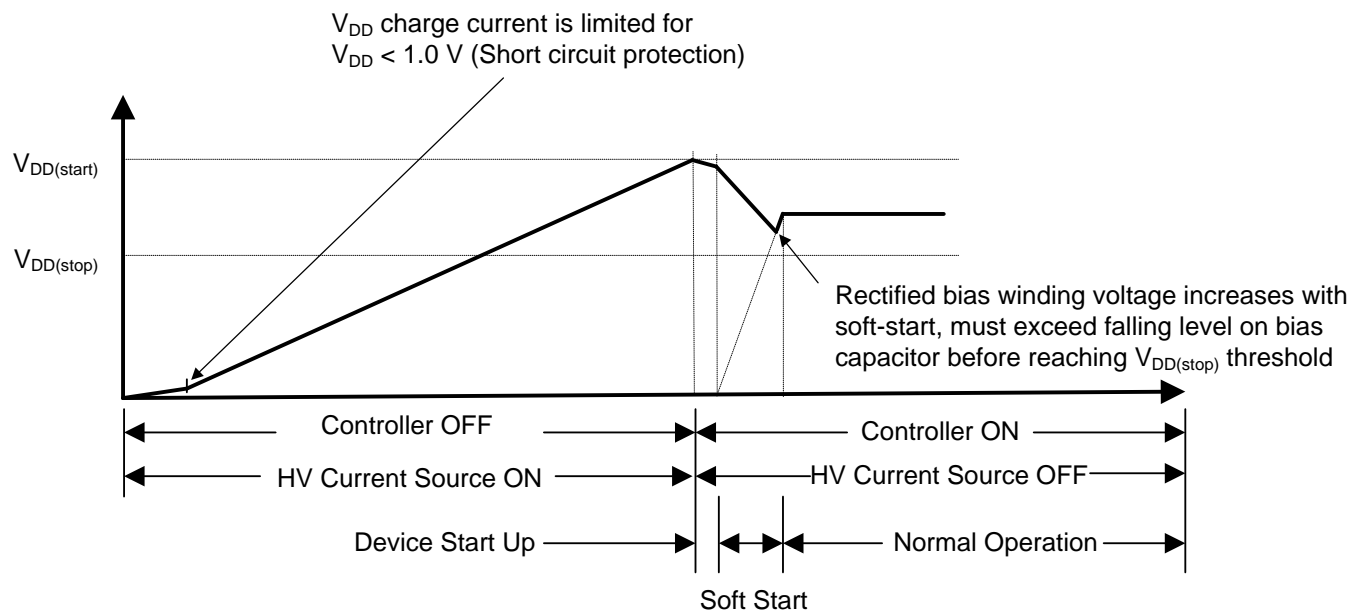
$V_{DD}$ charge current is limited for $V_{DD}$ < 1.0 V (Short circuit protection)

$V_{DD(start)}$

$V_{DD(stop)}$

Rectified bias winding voltage increases with soft-start, must exceed falling level on bias capacitor before reaching $V_{DD(stop)}$ threshold

Controller OFF

Controller ON

HV Current Source ON

HV Current Source OFF

Device Start Up

Normal Operation

Soft Start